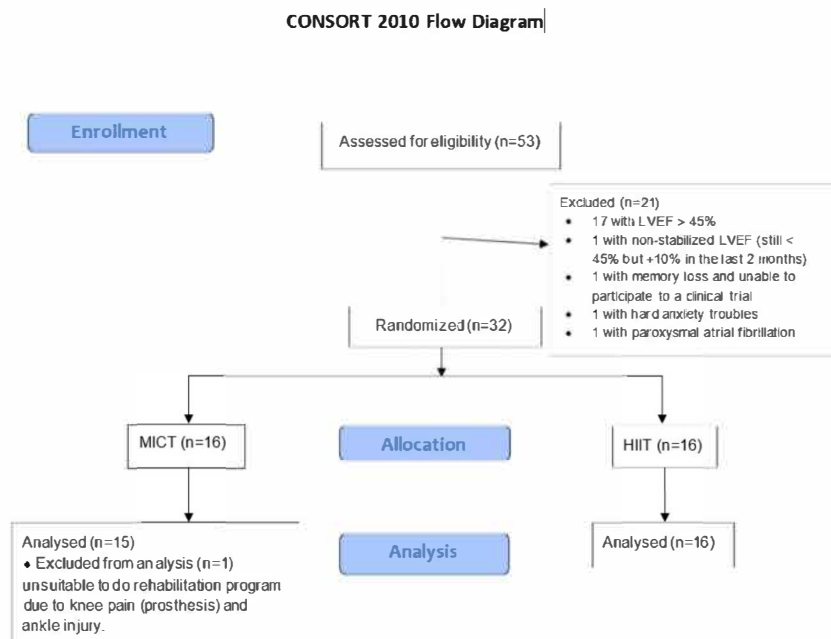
CONSORT 2010 Flow Diagram

Enrollment

Assessed for eligibility (n=53)

Excluded (n=21)
- 17 with LVEF > 45%
- 1 with non-stabilized LVEF (still < 45% but +10% in the last 2 months)
- 1 with memory loss and unable to participate to a clinical trial
- 1 with hard anxiety troubles
- 1 with paroxysmal atrial fibrillation

Randomized (n=32)

MICT (n=16)

Allocation

HIIT (n=16)

Analysed (n=15)
• Excluded from analysis (n=1) unsuitable to do rehabilitation program due to knee pain (prosthesis) and ankle injury.

Analysis

Analysed (n=16)